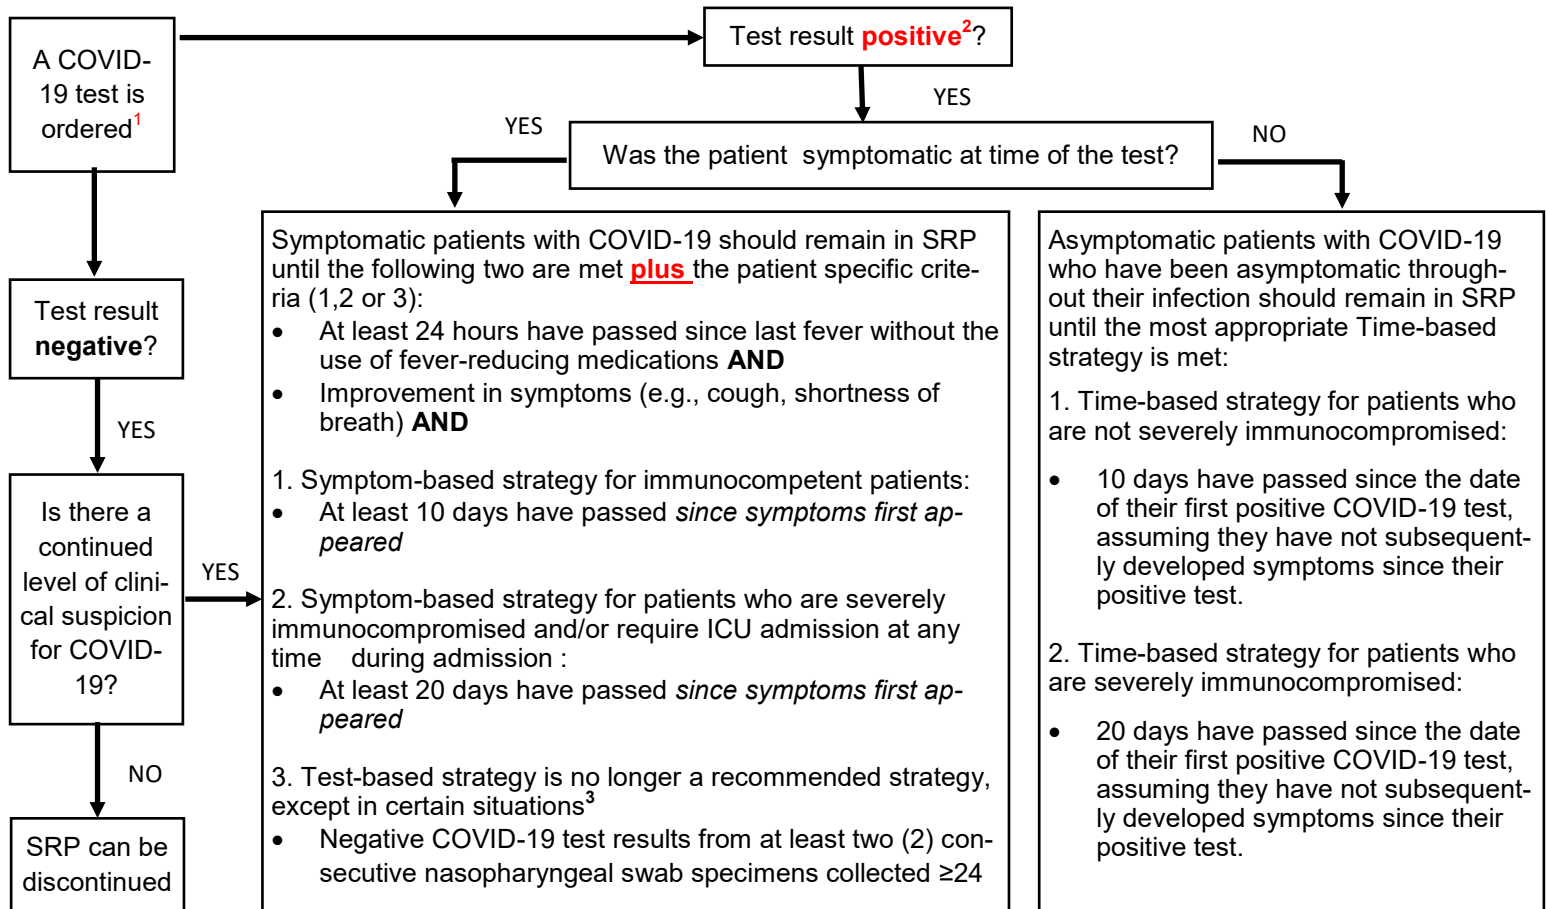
A COVID-19 test is ordered$^1$

Test result **positive**$^2$?

YES

YES

Was the patient symptomatic at time of the test?

NO

Test result **negative**?

YES

Is there a continued level of clinical suspicion for COVID-19?

YES

NO

SRP can be discontinued

Symptomatic patients with COVID-19 should remain in SRP until the following two are met **plus** the patient specific criteria (1,2 or 3):
- At least 24 hours have passed since last fever without the use of fever-reducing medications **AND**
- Improvement in symptoms (e.g., cough, shortness of breath) **AND**

1. Symptom-based strategy for immunocompetent patients:
- At least 10 days have passed *since symptoms first appeared*

2. Symptom-based strategy for patients who are severely immunocompromised and/or require ICU admission at any time during admission :
- At least 20 days have passed *since symptoms first appeared*

3. Test-based strategy is no longer a recommended strategy, except in certain situations$^3$
- Negative COVID-19 test results from at least two (2) consecutive nasopharyngeal swab specimens collected ≥24

Asymptomatic patients with COVID-19 who have been asymptomatic throughout their infection should remain in SRP until the most appropriate Time-based strategy is met:

1. Time-based strategy for patients who are not severely immunocompromised:

- 10 days have passed since the date of their first positive COVID-19 test, assuming they have not subsequently developed symptoms since their positive test.

2. Time-based strategy for patients who are severely immunocompromised:

- 20 days have passed since the date of their first positive COVID-19 test, assuming they have not subsequently developed symptoms since their positive test.